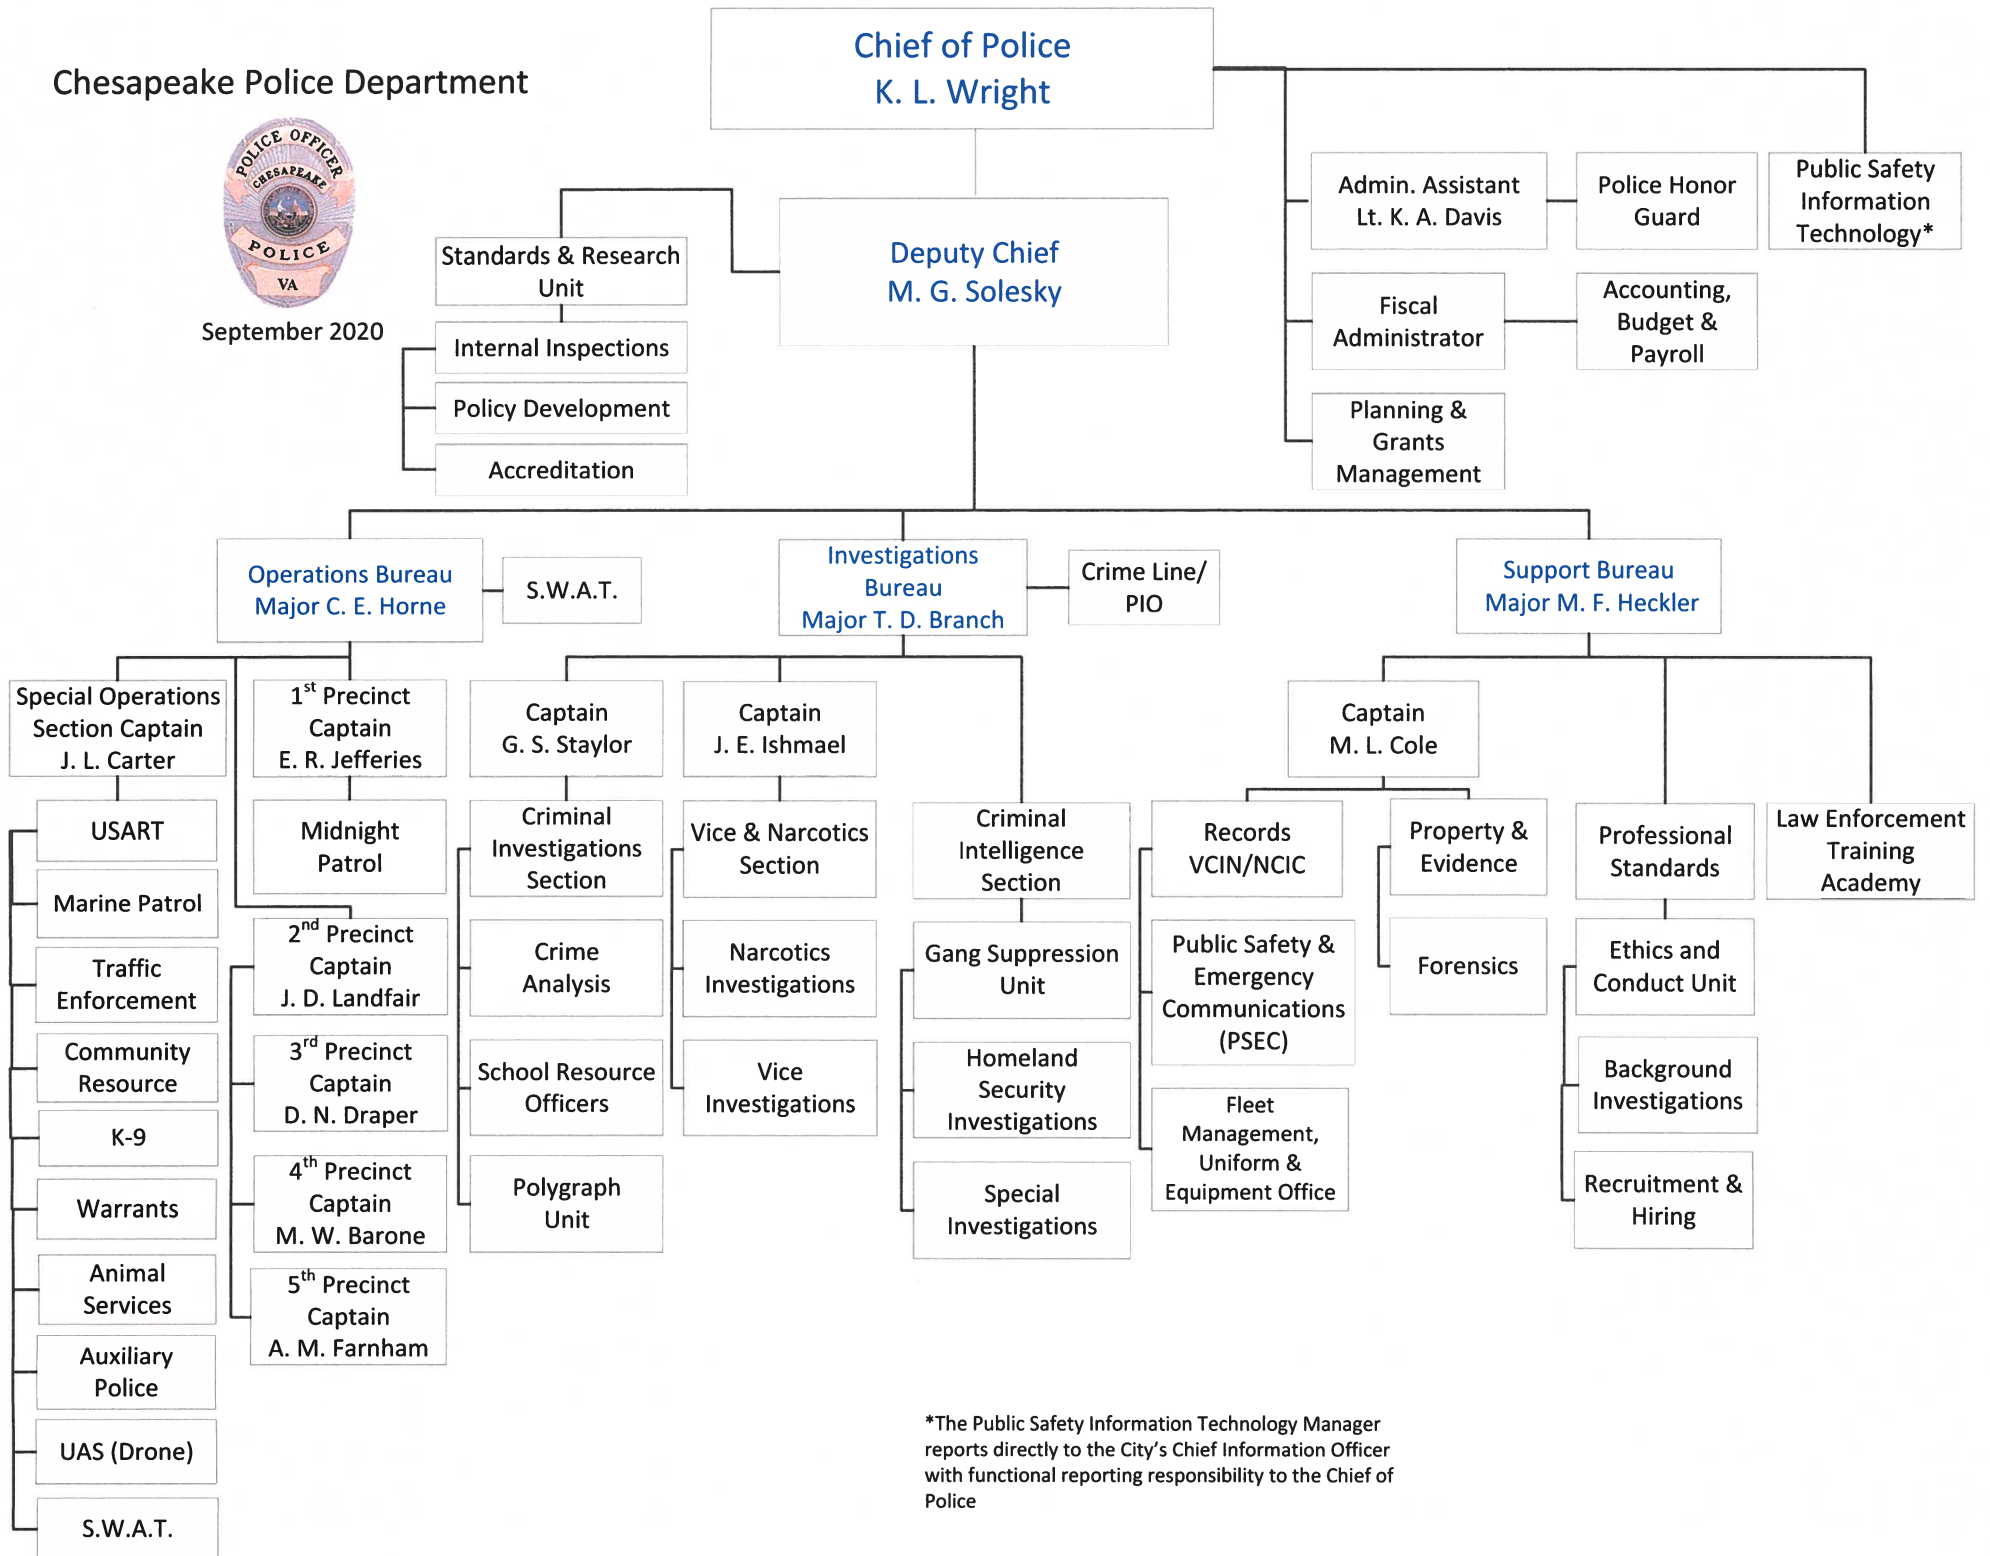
Chesapeake Police Department

POLICE OFFICER CHESAPEAKE POLICE VA

September 2020

Chief of Police
K. L. Wright

Deputy Chief
M. G. Solesky

Standards & Research Unit

Internal Inspections

Policy Development

Accreditation

Admin. Assistant
Lt. K. A. Davis

Police Honor Guard

Public Safety Information Technology*

Fiscal Administrator

Accounting, Budget & Payroll

Planning & Grants Management

Operations Bureau
Major C. E. Horne

S.W.A.T.

Investigations Bureau
Major T. D. Branch

Crime Line/ PIO

Support Bureau
Major M. F. Heckler

Special Operations Section Captain
J. L. Carter

USART

Marine Patrol

Traffic Enforcement

Community Resource

K-9

Warrants

Animal Services

Auxiliary Police

UAS (Drone)

S.W.A.T.

1$^{st}$ Precinct Captain
E. R. Jefferies

Midnight Patrol

2$^{nd}$ Precinct Captain
J. D. Landfair

3$^{rd}$ Precinct Captain
D. N. Draper

4$^{th}$ Precinct Captain
M. W. Barone

5$^{th}$ Precinct Captain
A. M. Farnham

Captain
G. S. Staylor

Criminal Investigations Section

Crime Analysis

School Resource Officers

Polygraph Unit

Captain
J. E. Ishmael

Vice & Narcotics Section

Narcotics Investigations

Vice Investigations

Criminal Intelligence Section

Gang Suppression Unit

Homeland Security Investigations

Special Investigations

Captain
M. L. Cole

Records VCIN/NCIC

Public Safety & Emergency Communications (PSEC)

Fleet Management, Uniform & Equipment Office

Property & Evidence

Forensics

Professional Standards

Ethics and Conduct Unit

Background Investigations

Recruitment & Hiring

Law Enforcement Training Academy

*The Public Safety Information Technology Manager reports directly to the City's Chief Information Officer with functional reporting responsibility to the Chief of Police